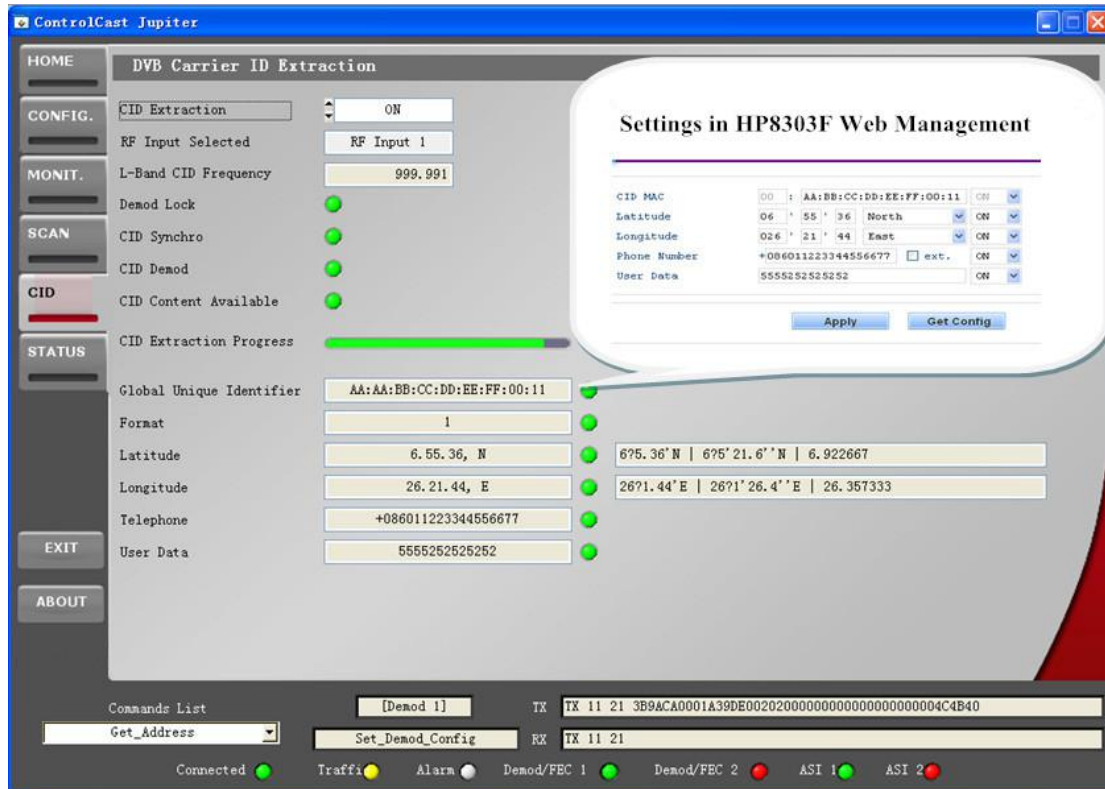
ControlCast Jupiter

HOME
CONFIG.
MONIT.
SCAN
CID
STATUS
EXIT
ABOUT

DVB Carrier ID Extraction

CID Extraction ON
RF Input Selected RF Input 1
L-Band CID Frequency 999.991
Demod Lock
CID Synchro
CID Demod
CID Content Available
CID Extraction Progress

Settings in HP8303F Web Management

| | | |
|---|---|---|
| CID MAC | 00 : AA:BB:CC:DD:EE:FF:00:11 | ON |
| Latitude | 06 ° 55 ' 36 North | ON |
| Longitude | 026 ° 21 ' 44 East | ON |
| Phone Number | +086011223344556677 ext. | ON |
| User Data | 5555252525252 | ON |

Apply Get Config

Global Unique Identifier AA:AA:BB:CC:DD:EE:FF:00:11
Format 1
Latitude 6.55.36, N 6?5.36'N | 6?5'21.6''N | 6.922667
Longitude 26.21.44, E 26?1.44'E | 26?1'26.4''E | 26.357333
Telephone +086011223344556677
User Data 5555252525252

Commands List
Get_Address
[Demod 1]
Set_Demod_Config
TX TX 11 21 3B9ACA0001A39DE00202000000000000000000004C4B40
RX TX 11 21

Connected Traffic Alarm Demod/FEC 1 Demod/FEC 2 ASI 1 ASI 2